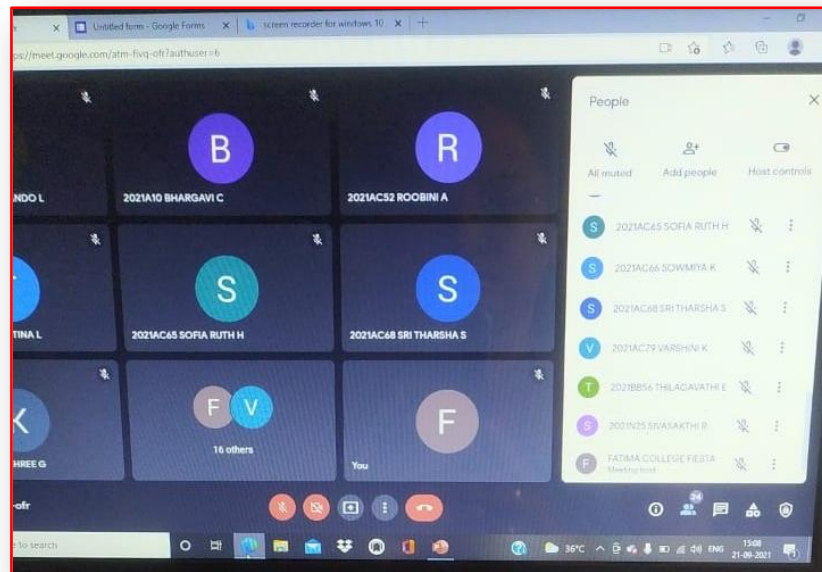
Untitled form - Google Forms
screen recorder for windows 10
ps://meet.google.com/atm-fivq-ofr?authuser=6

B
R
NDO L
2021A10 BHARGAVI C
2021AC52 ROOBINI A
S
S
TINA L
2021AC65 SOFIA RUTH H
2021AC68 SRI THARSHA S
K
F V
F
HREE G
16 others
You

People
All muted
Add people
Host controls
S 2021AC65 SOFIA RUTH H
S 2021AC66 SOWMIYA K
S 2021AC68 SRI THARSHA S
V 2021AC79 VARSHINI K
T 2021BB56 THILAGAVATHI E
S 2021N25 SIVASAKTHI R
F FATIMA COLLEGE FIESTA
Meeting host

-ofr
24
to search
36°C
ENG
15:08
21-09-2021